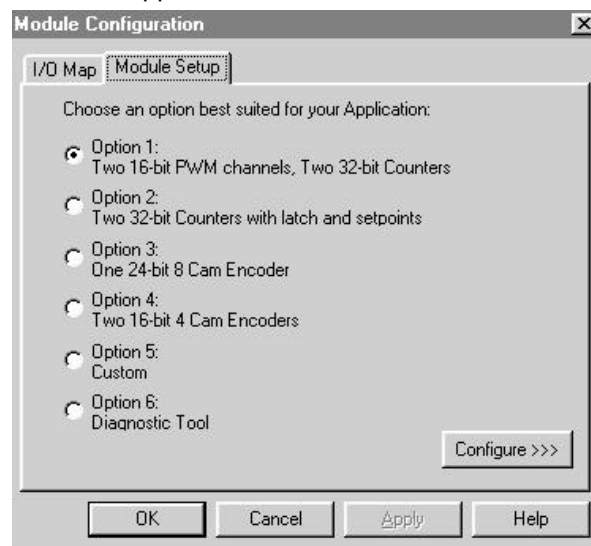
Module Configuration
×

I/O Map | Module Setup

Choose an option best suited for your Application:

Option 1:
Two 16-bit PWM channels, Two 32-bit Counters

Option 2:
Two 32-bit Counters with latch and setpoints

Option 3:
One 24-bit 8 Cam Encoder

Option 4:
Two 16-bit 4 Cam Encoders

Option 5:
Custom

Option 6:
Diagnostic Tool

Configure >>>

OK | Cancel | Apply | Help